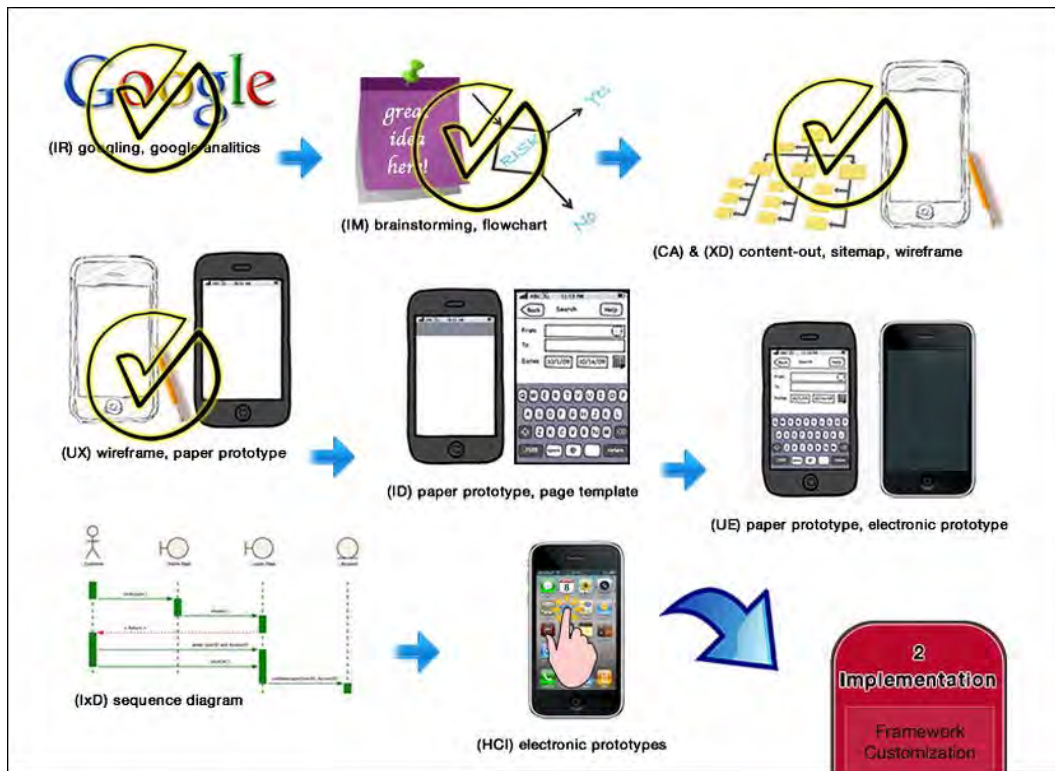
Google

(IR) googling, google analitics

great idea here!

Yes

RASK

No

(IM) brainstorming, flowchart

(CA) & (XD) content-out, sitemap, wireframe

(UX) wireframe, paper prototype

Back Search Help

From

To

Dates 10/1/09 10/14/09

(ID) paper prototype, page template

(UE) paper prototype, electronic prototype

(IxD) sequence diagram

(HCI) electronic prototypes

2
Implementation

Framework
Customization